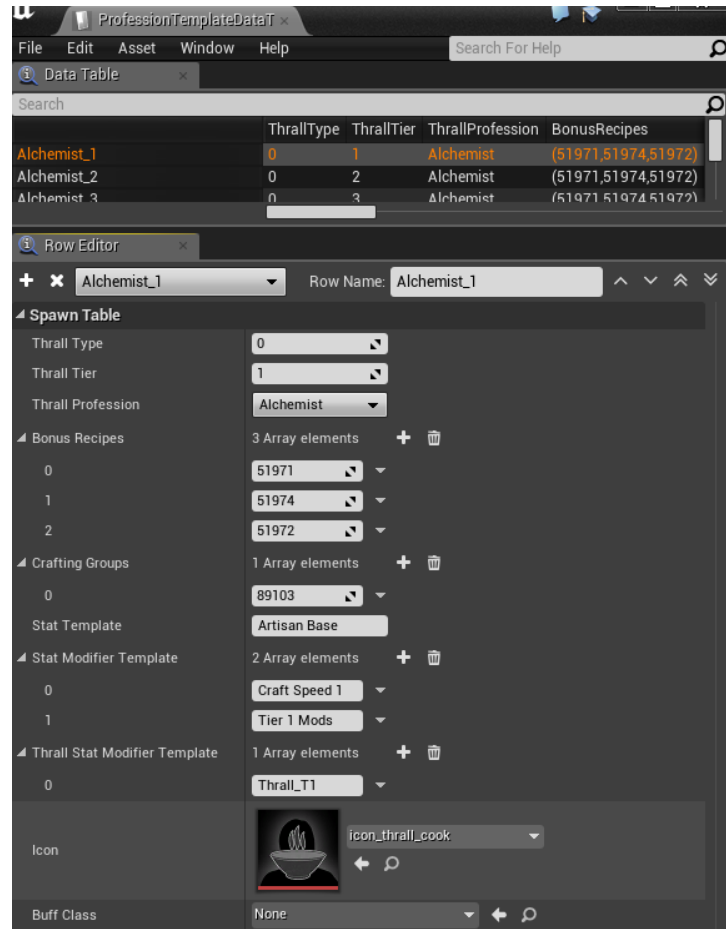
ProfessionTemplateDataT ×

File Edit Asset Window Help

Search For Help

Data Table ×

Search

| | ThrallType | ThrallTier | ThrallProfession | BonusRecipes |
|---|---|---|---|---|
| Alchemist_1 | 0 | 1 | Alchemist | (51971,51974,51972) |
| Alchemist_2 | 0 | 2 | Alchemist | (51971,51974,51972) |
| Alchemist_3 | 0 | 3 | Alchemist | (51971,51974,51972) |

Row Editor ×

Alchemist_1 Row Name: Alchemist_1

Spawn Table

Thrall Type 0

Thrall Tier 1

Thrall Profession Alchemist

Bonus Recipes 3 Array elements

0 51971

1 51974

2 51972

Crafting Groups 1 Array elements

0 89103

Stat Template Artisan Base

Stat Modifier Template 2 Array elements

0 Craft Speed 1

1 Tier 1 Mods

Thrall Stat Modifier Template 1 Array elements

0 Thrall_T1

Icon icon_thrall_cook

Buff Class None